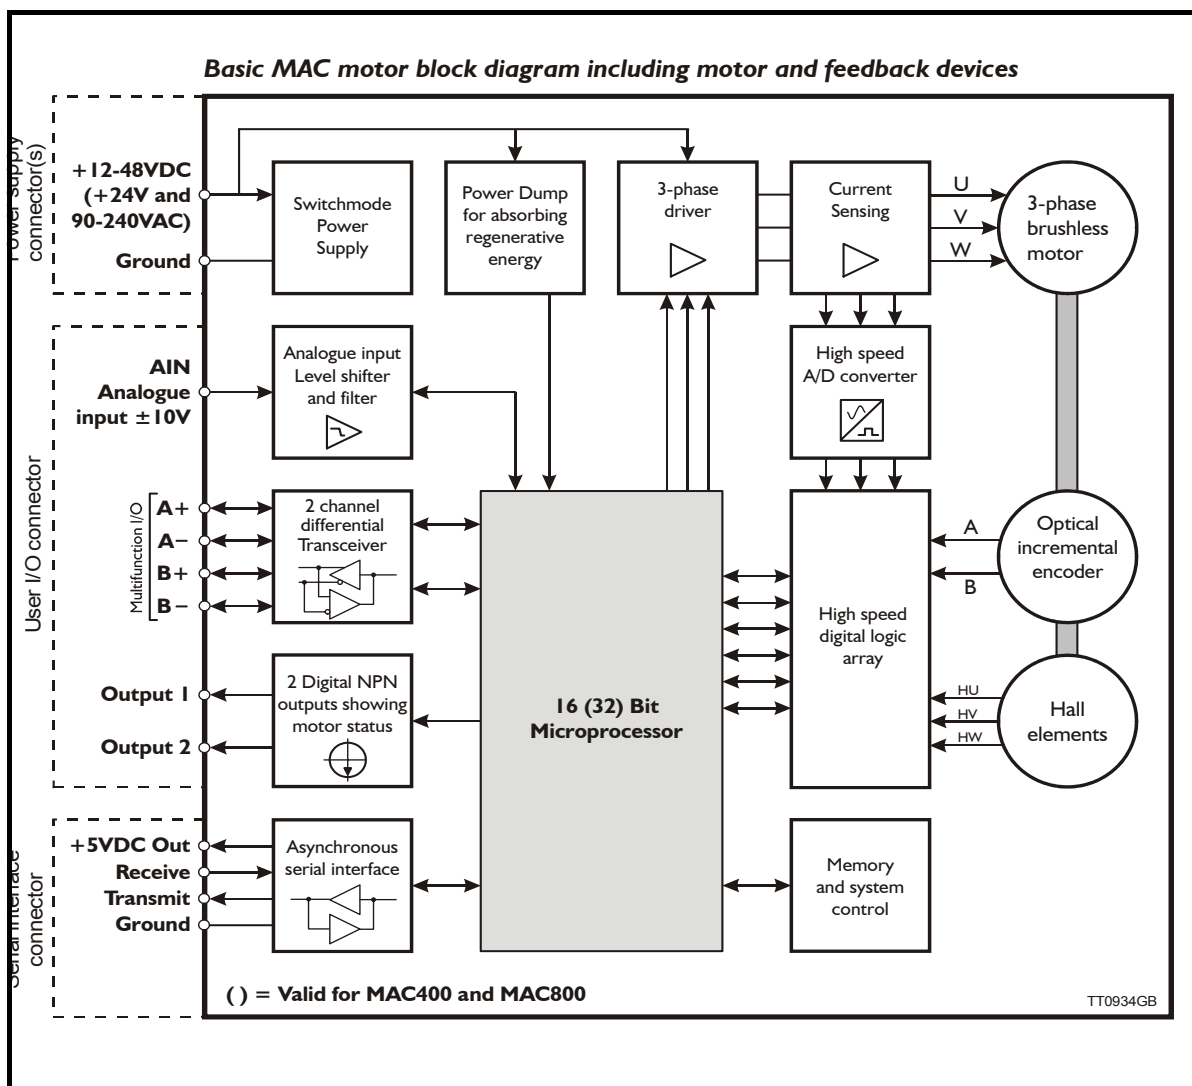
Basic MAC motor block diagram including motor and feedback devices

Power Supply connector(s)

+12-48VDC (+24V and 90-240VAC)

Ground

Switchmode Power Supply

Power Dump for absorbing regenerative energy

3-phase driver

Current Sensing

U

V

W

3-phase brushless motor

User I/O connector

AIN Analogue input ±10V

Analogue input Level shifter and filter

High speed A/D converter

Multifunction I/O

A+

A–

B+

B–

2 channel differential Transceiver

16 (32) Bit Microprocessor

High speed digital logic array

A

B

Optical incremental encoder

Output 1

Output 2

2 Digital NPN outputs showing motor status

HU

HV

HW

Hall elements

Serial interface connector

+5VDC Out

Receive

Transmit

Ground

Asynchronous serial interface

Memory and system control

( ) = Valid for MAC400 and MAC800

TT0934GB